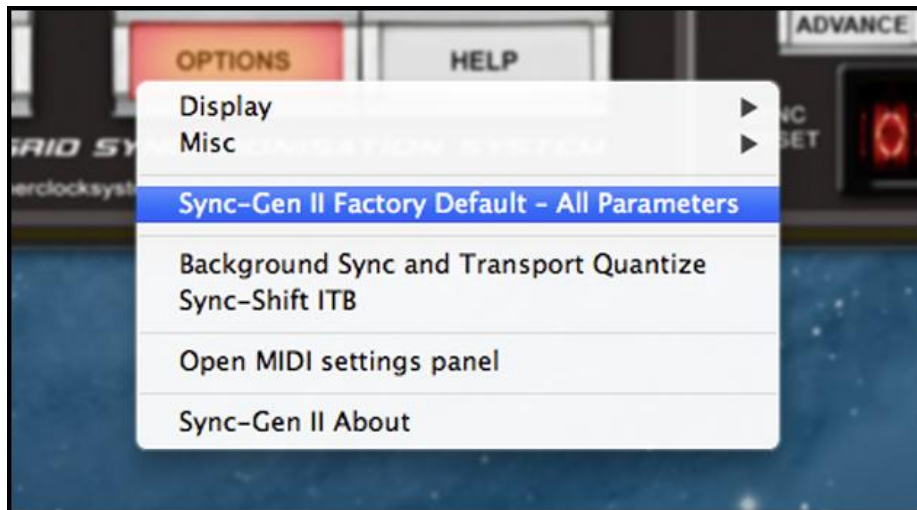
OPTIONS
HELP
ADVANCE

Display
Misc
RID SY
erclocksyst
NC
SET

Sync-Gen II Factory Default - All Parameters

Background Sync and Transport Quantize
Sync-Shift ITB

Open MIDI settings panel

Sync-Gen II About